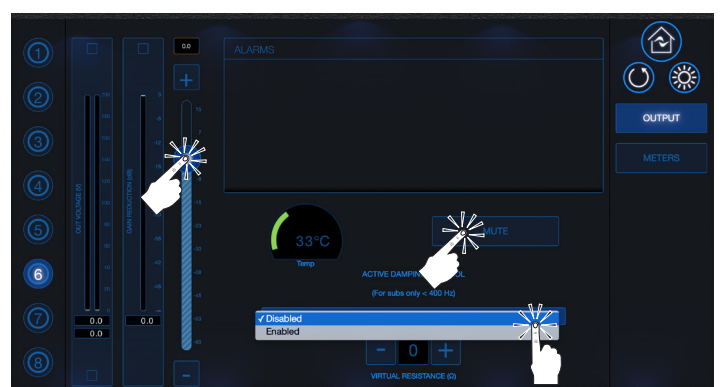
1
2
3
4
5
6
7
8

0.0
+
-

OUT VOLTAGE (V)
GAIN REDUCTION (dB)

0.0
0.0
0.0

ALARMS

OUTPUT
METERS

33°C
Temp

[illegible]UTE

ACTIVE DAMPIN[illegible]L
(For subs only < 400 Hz)

✓Disabled
Enabled

-
0
+
VIRTUAL RESISTANCE (Ω)